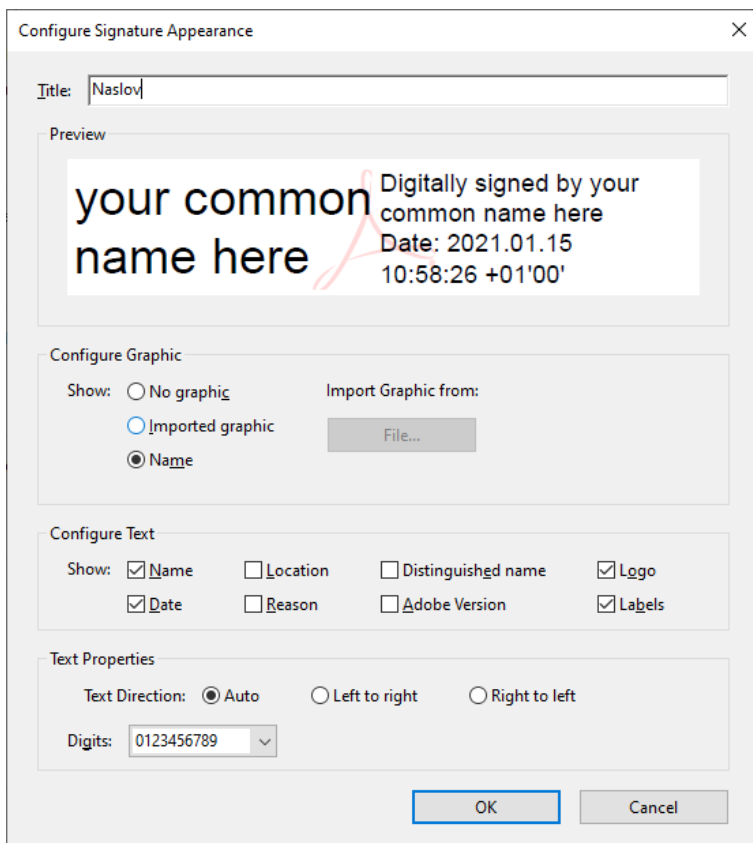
Configure Signature Appearance

Title: Naslov

Preview

your common name here

Digitally signed by your common name here
Date: 2021.01.15 10:58:26 +01'00'

Configure Graphic

Show: No graphic
Imported graphic
Name

Import Graphic from:
File...

Configure Text

Show: Name
Date
Location
Reason
Distinguished name
Adobe Version
Logo
Labels

Text Properties

Text Direction: Auto
Left to right
Right to left

Digits: 0123456789

OK
Cancel